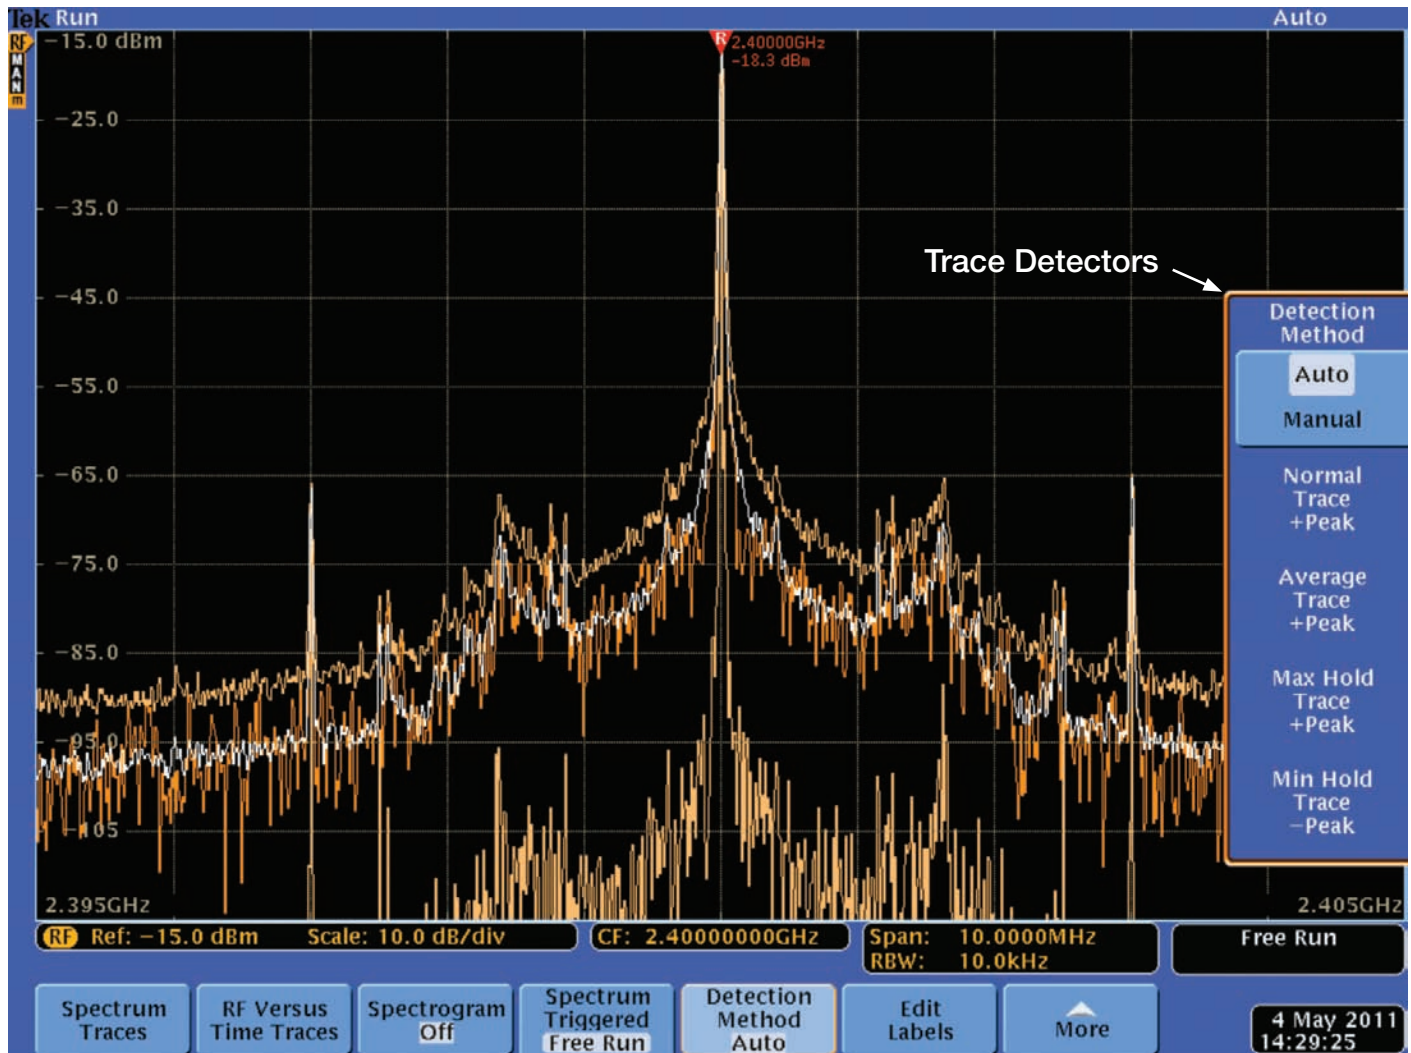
Tek Run Auto

RF MAN

−15.0 dBm

R 2.40000GHz −18.3 dBm

−25.0

−35.0

−45.0

−55.0

−65.0

−75.0

−85.0

−95.0

−105

2.395GHz

2.405GHz

Trace Detectors

Detection Method

Auto

Manual

Normal Trace +Peak

Average Trace +Peak

Max Hold Trace +Peak

Min Hold Trace −Peak

RF Ref: −15.0 dBm Scale: 10.0 dB/div

CF: 2.40000000GHz

Span: 10.0000MHz
RBW: 10.0kHz

Free Run

Spectrum Traces

RF Versus Time Traces

Spectrogram Off

Spectrum Triggered Free Run

Detection Method Auto

Edit Labels

More

4 May 2011 14:29:25